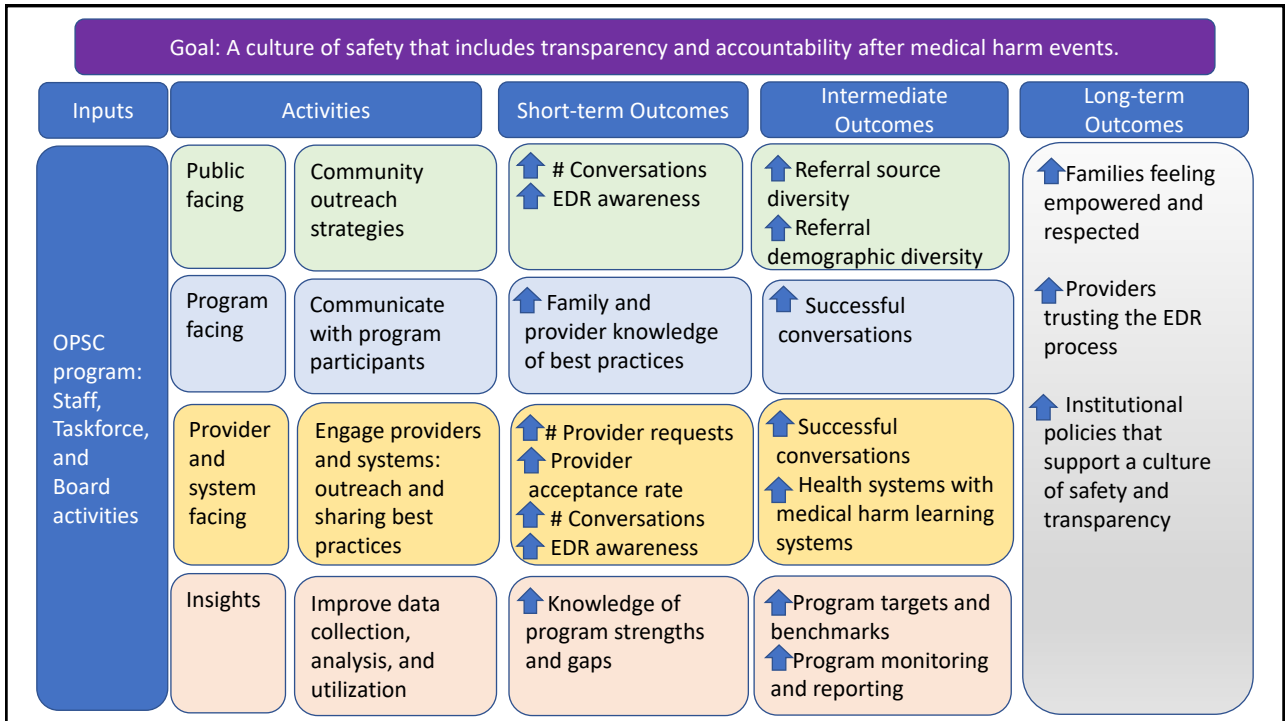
Goal: A culture of safety that includes transparency and accountability after medical harm events.

| Inputs | Activities | | Short-term Outcomes | Intermediate Outcomes | Long-term Outcomes |
|---|---|---|---|---|---|
| OPSC program: Staff, Taskforce, and Board activities | Public facing | Community outreach strategies | # Conversations<br>EDR awareness | Referral source diversity<br>Referral demographic diversity | Families feeling empowered and respected<br>Providers trusting the EDR process<br>Institutional policies that support a culture of safety and transparency |
| | Program facing | Communicate with program participants | Family and provider knowledge of best practices | Successful conversations | |
| | Provider and system facing | Engage providers and systems: outreach and sharing best practices | # Provider requests<br>Provider acceptance rate<br># Conversations<br>EDR awareness | Successful conversations<br>Health systems with medical harm learning systems | |
| | Insights | Improve data collection, analysis, and utilization | Knowledge of program strengths and gaps | Program targets and benchmarks<br>Program monitoring and reporting | |